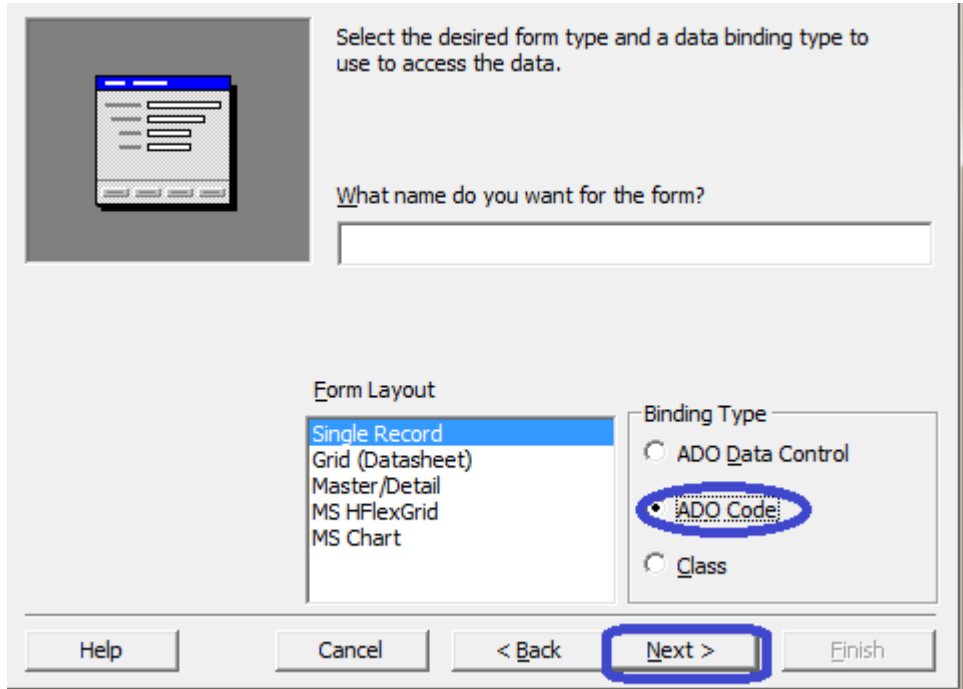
Select the desired form type and a data binding type to use to access the data.

What name do you want for the form?

Form Layout

Single Record
Grid (Datasheet)
Master/Detail
MS HFlexGrid
MS Chart

Binding Type

ADO Data Control

ADO Code

Class

Help

Cancel

< Back

Next >

Finish